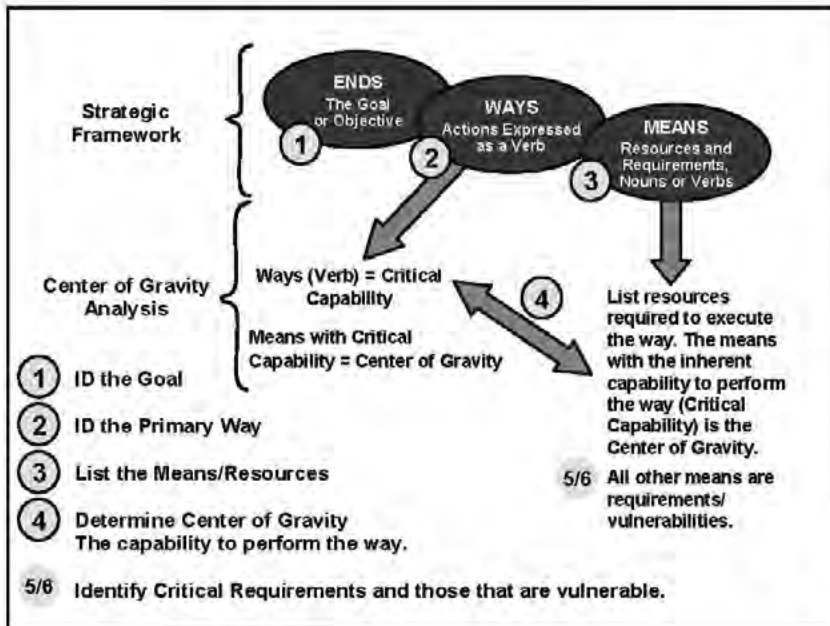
Strategic Framework

ENDS
The Goal or Objective

1

WAYS
Actions Expressed as a Verb

2

MEANS
Resources and Requirements, Nouns or Verbs

3

Center of Gravity Analysis

Ways (Verb) = Critical Capability

Means with Critical Capability = Center of Gravity

4

List resources required to execute the way. The means with the inherent capability to perform the way (Critical Capability) is the Center of Gravity.

5/6 All other means are requirements/ vulnerabilities.

1 ID the Goal

2 ID the Primary Way

3 List the Means/Resources

4 Determine Center of Gravity
The capability to perform the way.

5/6 Identify Critical Requirements and those that are vulnerable.